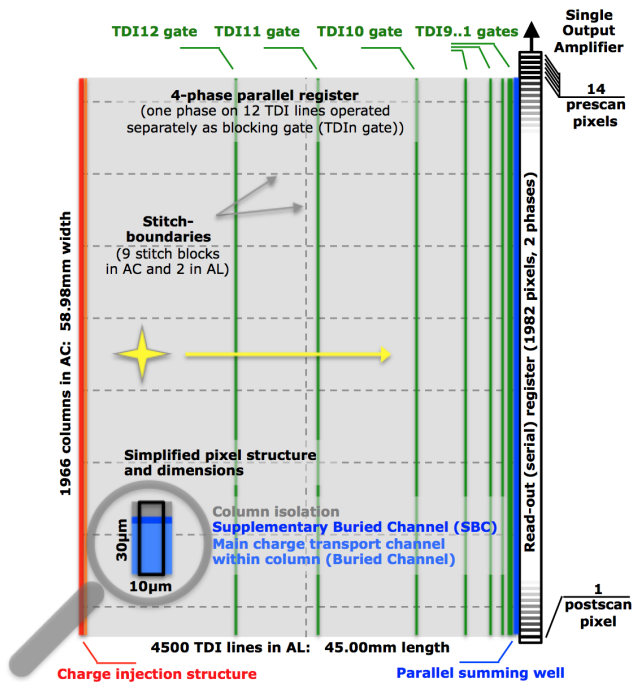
TDI12 gate TDI11 gate TDI10 gate TDI9..1 gates

Single Output Amplifier

14 prescan pixels

4-phase parallel register
(one phase on 12 TDI lines operated separately as blocking gate (TDIn gate))

Stitch-boundaries
(9 stitch blocks in AC and 2 in AL)

1966 columns in AC: 58.98mm width

Read-out (serial) register (1982 pixels, 2 phases)

Simplified pixel structure and dimensions

Column isolation
Supplementary Buried Channel (SBC)
Main charge transport channel within column (Buried Channel)

30µm
10µm

1 postscan pixel

4500 TDI lines in AL: 45.00mm length

Charge injection structure

Parallel summing well